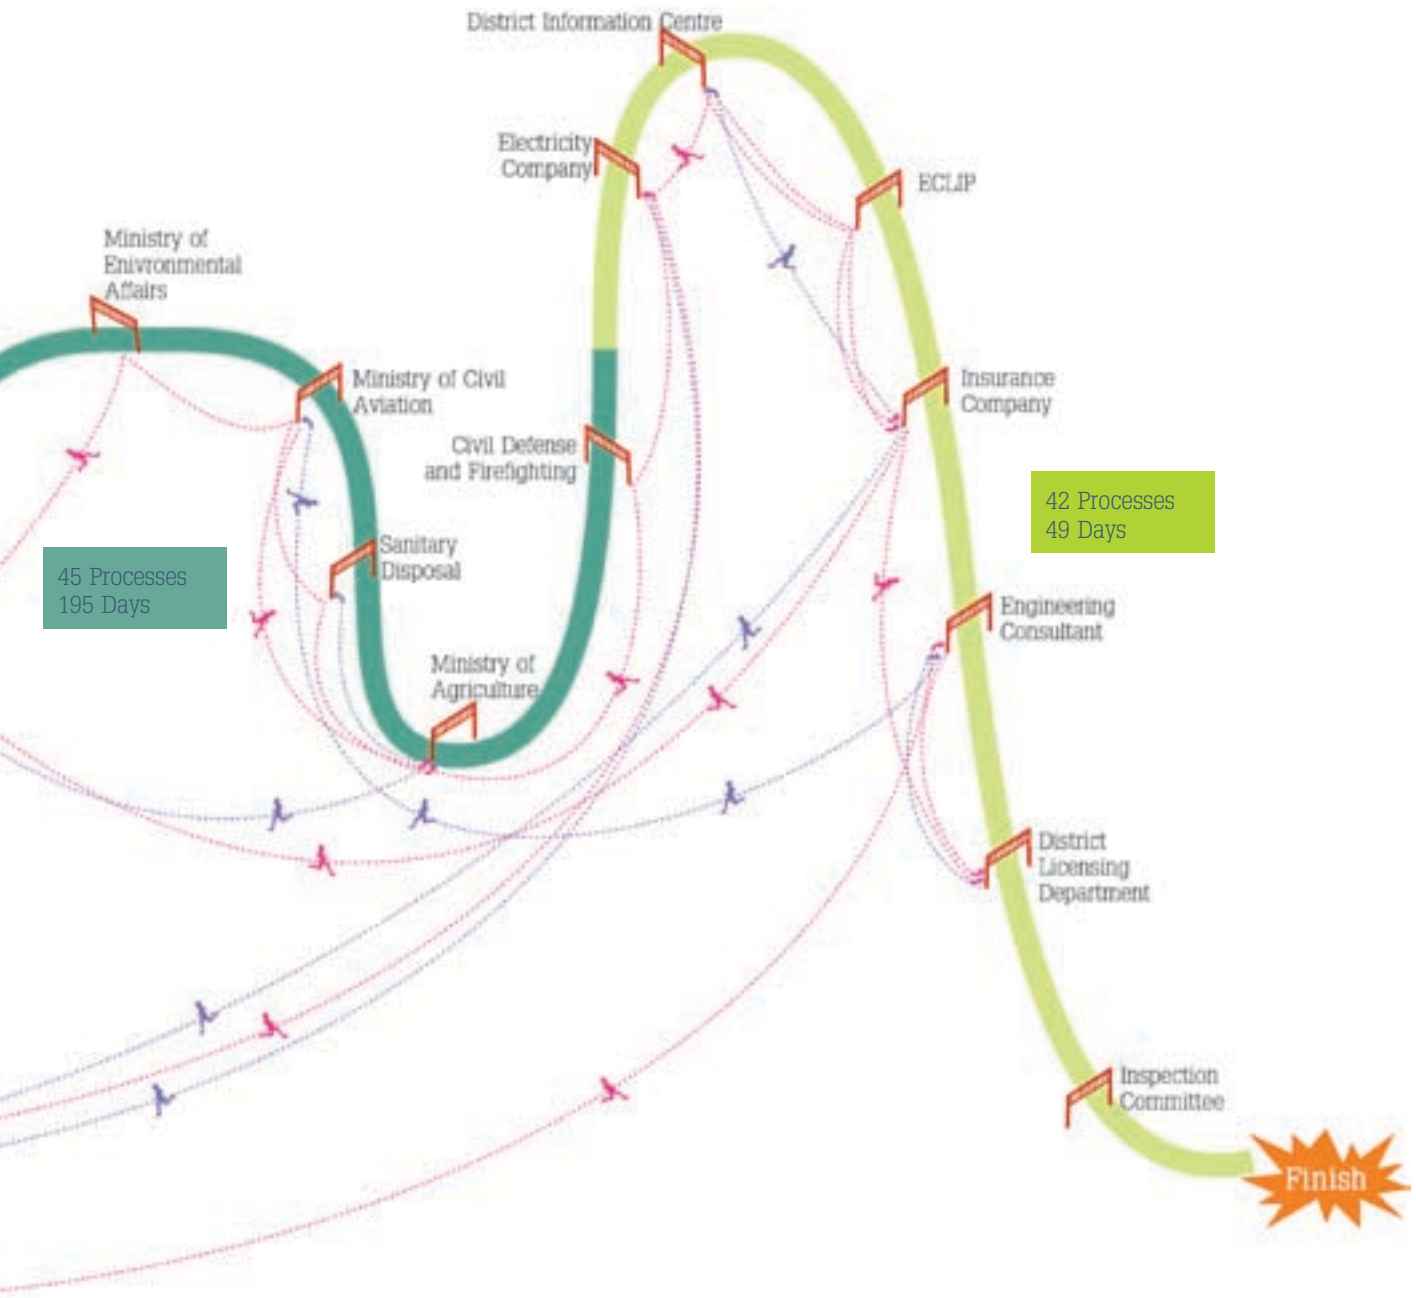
District Information Centre

Electricity Company

ECLIP

Ministry of Enivronmental Affairs

Ministry of Civil Aviation

Civil Defense and Firefighting

Insurance Company

42 Processes
49 Days

Sanitary Disposal

45 Processes
195 Days

Engineering Consultant

Ministry of Agriculture

District Licensing Department

Inspection Committee

Finish